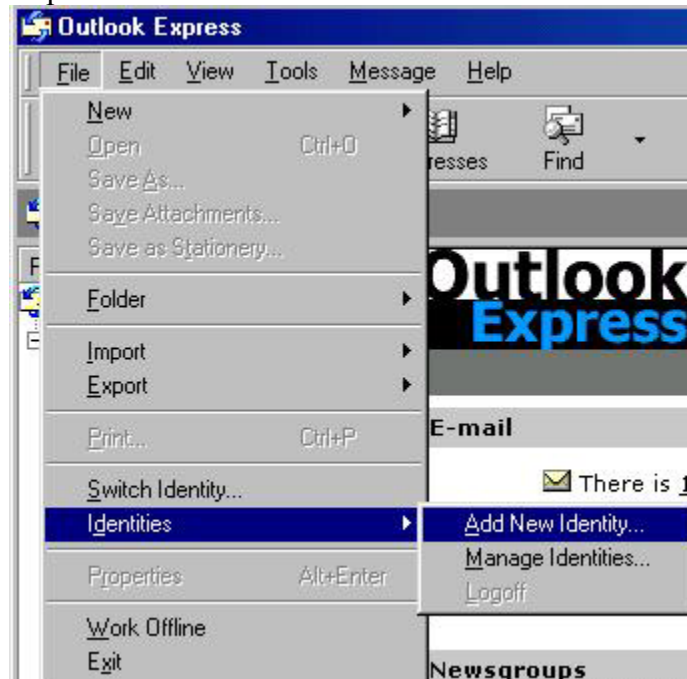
Outlook Express

File Edit View Tools Message Help

New
Open Ctrl+O
Save As...
Save Attachments...
Save as Stationery...
Folder
Import
Export
Print... Ctrl+P
Switch Identity...
Identities
Properties Alt+Enter
Work Offline
Exit

resses Find

Outlook Express

E-mail

There is 1

Add New Identity...
Manage Identities...
Logoff

Newsgroups